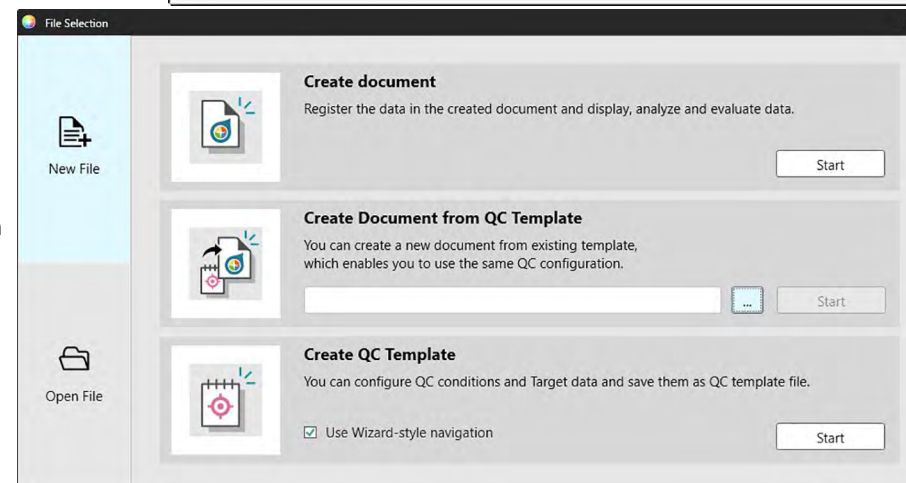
File Selection

New File

Open File

Create document

Register the data in the created document and display, analyze and evaluate data.

Start

Create Document from QC Template

You can create a new document from existing template, which enables you to use the same QC configuration.

...

Start

Create QC Template

You can configure QC conditions and Target data and save them as QC template file.

☑ Use Wizard-style navigation

Start